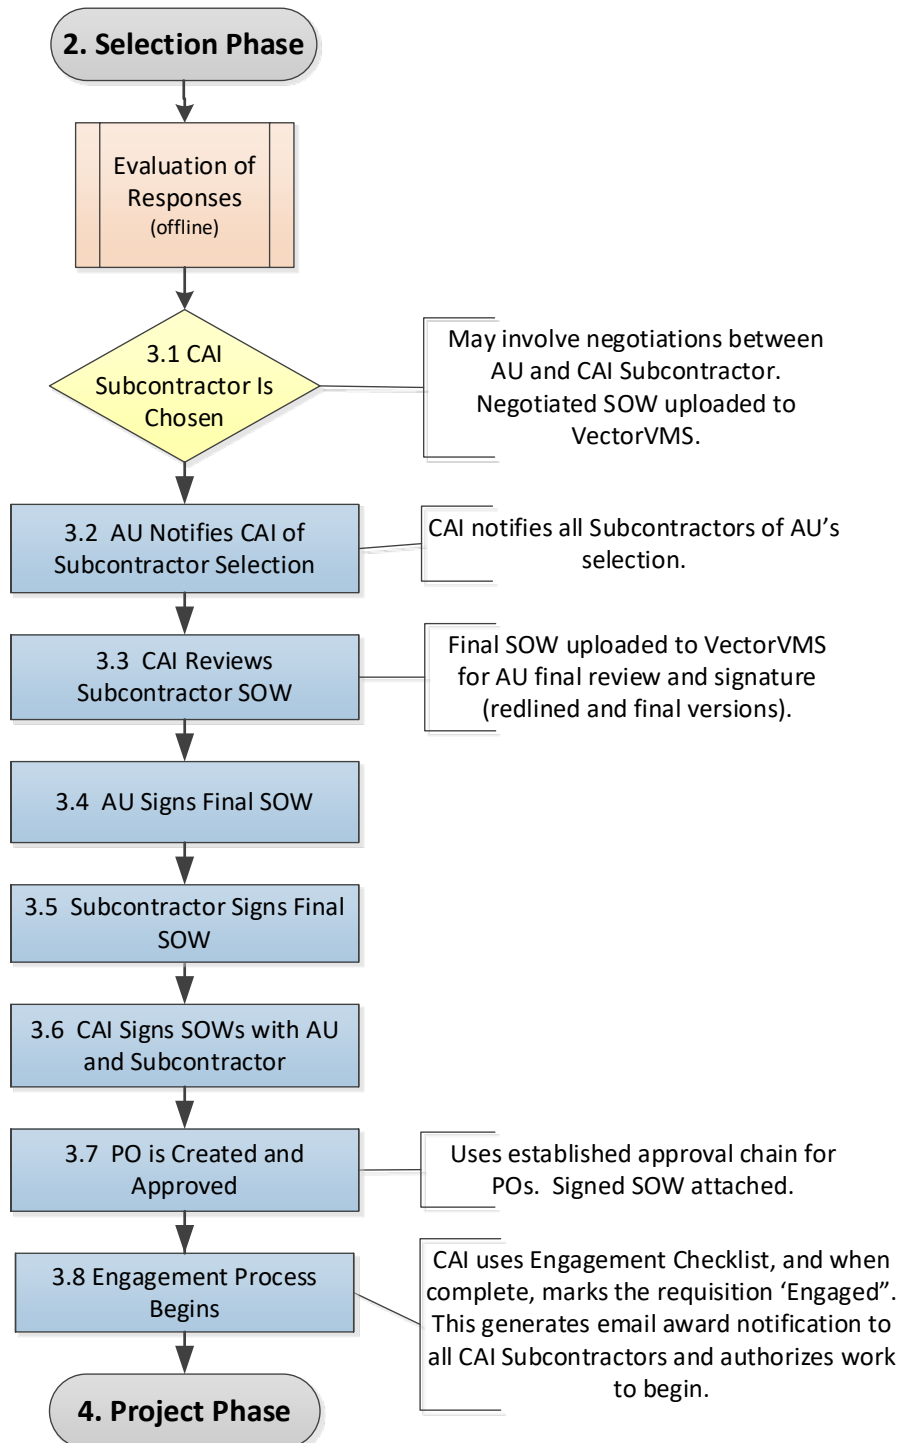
2. Selection Phase

Evaluation of Responses (offline)

3.1 CAI Subcontractor Is Chosen

May involve negotiations between AU and CAI Subcontractor. Negotiated SOW uploaded to VectorVMS.

3.2 AU Notifies CAI of Subcontractor Selection

CAI notifies all Subcontractors of AU's selection.

3.3 CAI Reviews Subcontractor SOW

Final SOW uploaded to VectorVMS for AU final review and signature (redlined and final versions).

3.4 AU Signs Final SOW

3.5 Subcontractor Signs Final SOW

3.6 CAI Signs SOWs with AU and Subcontractor

3.7 PO is Created and Approved

Uses established approval chain for POs. Signed SOW attached.

3.8 Engagement Process Begins

CAI uses Engagement Checklist, and when complete, marks the requisition 'Engaged". This generates email award notification to all CAI Subcontractors and authorizes work to begin.

4. Project Phase